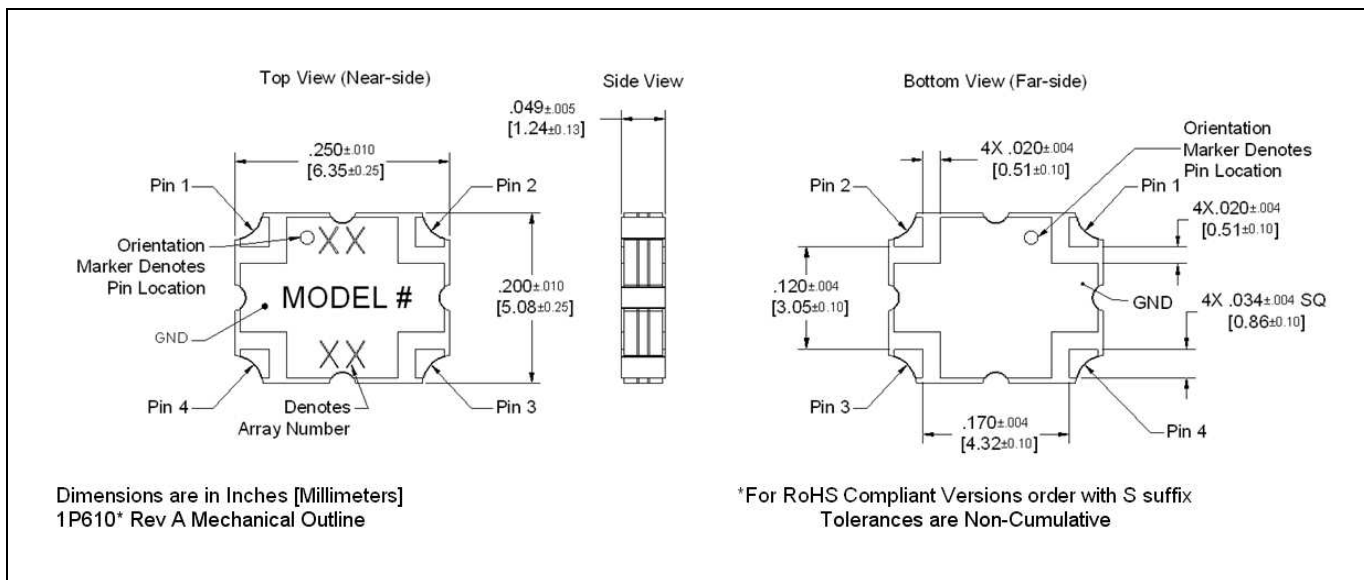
Top View (Near-side)

.250±.010
[6.35±0.25]

Pin 1

Pin 2

Orientation Marker Denotes Pin Location

XX

MODEL #

XX

.200±.010
[5.08±0.25]

GND

Pin 4

Denotes Array Number

Pin 3

Side View

.049±.005
[1.24±0.13]

Bottom View (Far-side)

4X .020±.004
[0.51±0.10]

Orientation Marker Denotes Pin Location

Pin 2

Pin 1

4X.020±.004
[0.51±0.10]

.120±.004
[3.05±0.10]

GND

4X .034±.004 SQ
[0.86±0.10]

Pin 3

.170±.004
[4.32±0.10]

Pin 4

Dimensions are in Inches [Millimeters]
1P610* Rev A Mechanical Outline

*For RoHS Compliant Versions order with S suffix
Tolerances are Non-Cumulative